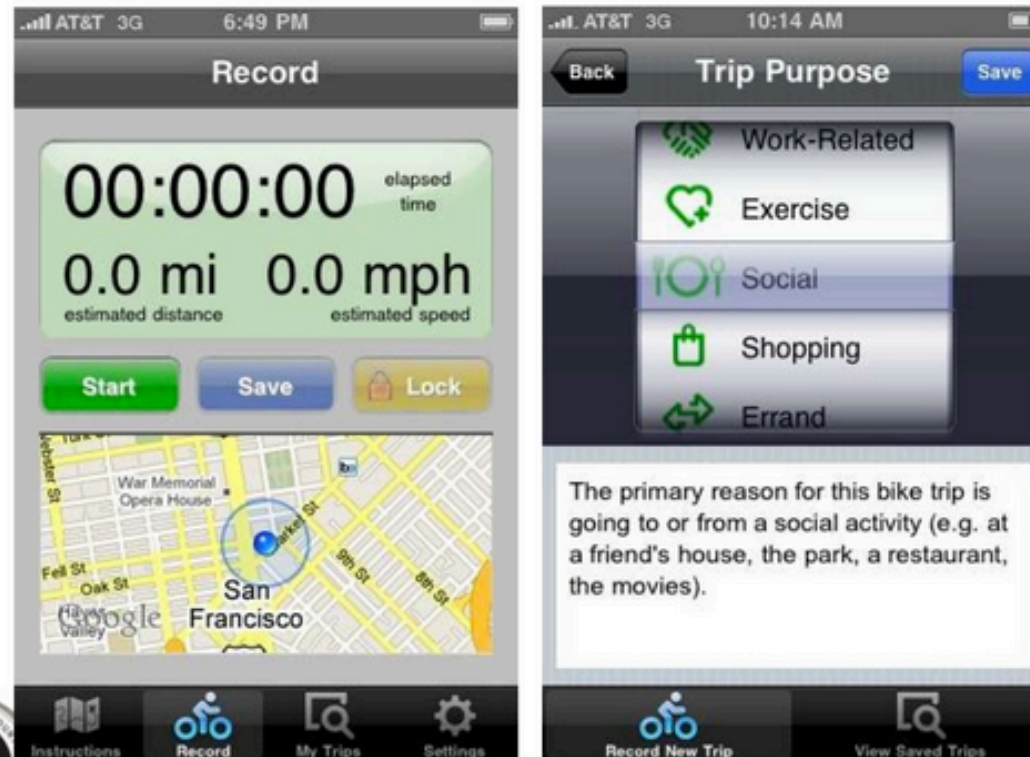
AT&T 3G 6:49 PM

Record

00:00:00 elapsed time

0.0 mi estimated distance

0.0 mph estimated speed

Start

Save

Lock

Webster St

War Memorial Opera House

Market St

Fell St

Oak St

Hayes Valley

San Francisco

9th St

8th St

Google

Instructions

Record

My Trips

Settings

AT&T 3G 10:14 AM

Back

Trip Purpose

Save

Work-Related

Exercise

Social

Shopping

Errand

The primary reason for this bike trip is going to or from a social activity (e.g. at a friend's house, the park, a restaurant, the movies).

Record New Trip

View Saved Trips